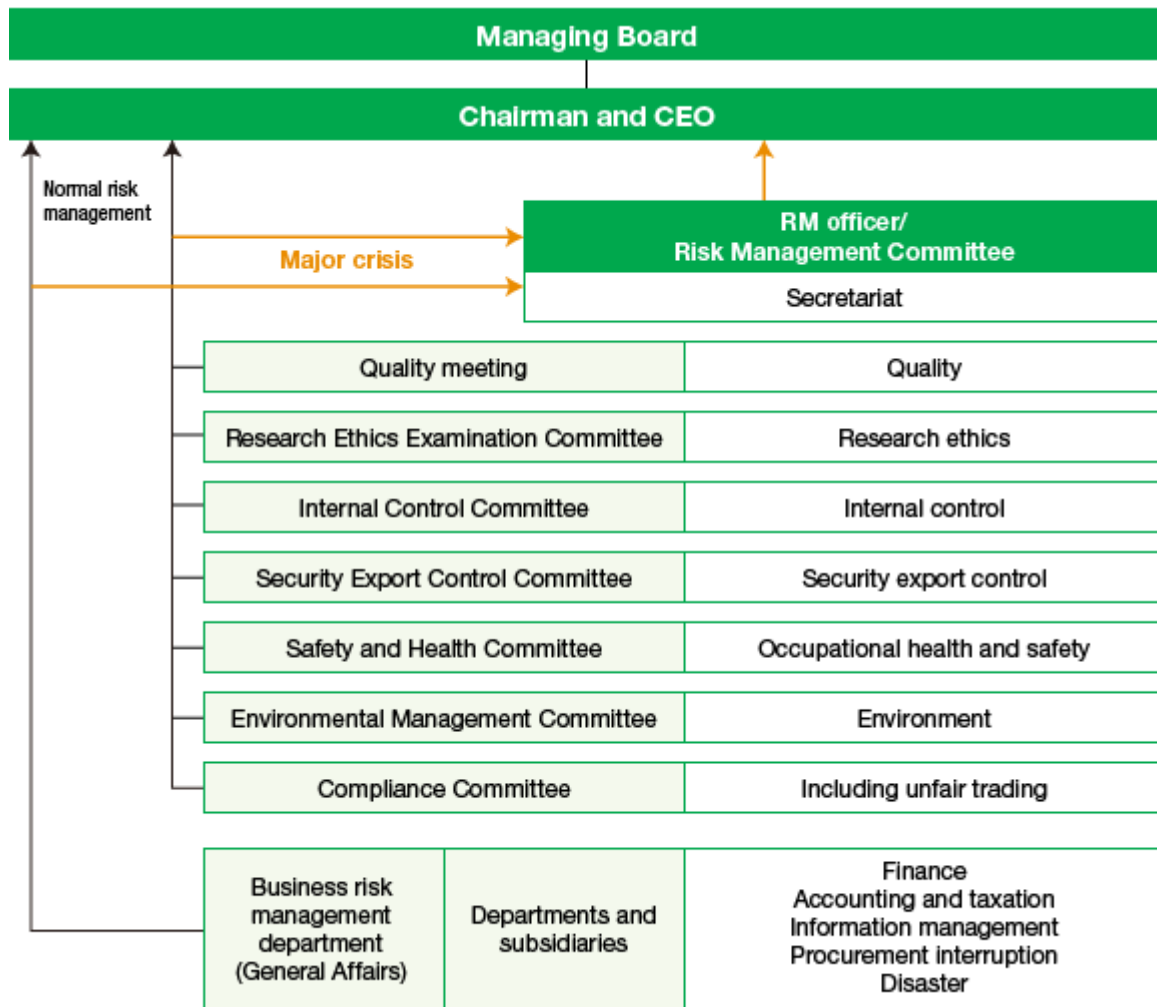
Managing Board

Chairman and CEO

Normal risk management

Major crisis

RM officer/
Risk Management Committee

Secretariat

| Quality meeting | Quality |
|---|---|
| Research Ethics Examination Committee | Research ethics |
| Internal Control Committee | Internal control |
| Security Export Control Committee | Security export control |
| Safety and Health Committee | Occupational health and safety |
| Environmental Management Committee | Environment |
| Compliance Committee | Including unfair trading |

| Business risk management department (General Affairs) | Departments and subsidiaries | Finance<br>Accounting and taxation<br>Information management<br>Procurement interruption<br>Disaster |
|---|---|---|